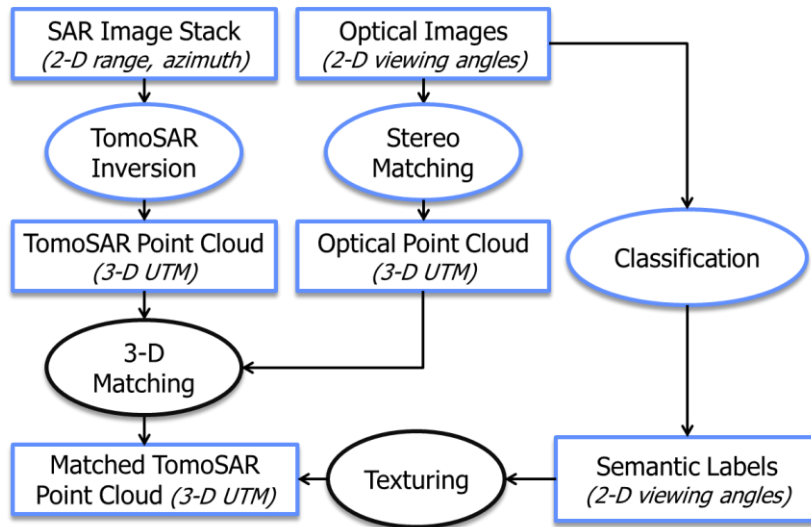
SAR Image Stack
*(2-D range, azimuth)*

TomoSAR Inversion

TomoSAR Point Cloud
*(3-D UTM)*

Optical Images
*(2-D viewing angles)*

Stereo Matching

Optical Point Cloud
*(3-D UTM)*

Classification

3-D Matching

Matched TomoSAR Point Cloud *(3-D UTM)*

Texturing

Semantic Labels
*(2-D viewing angles)*